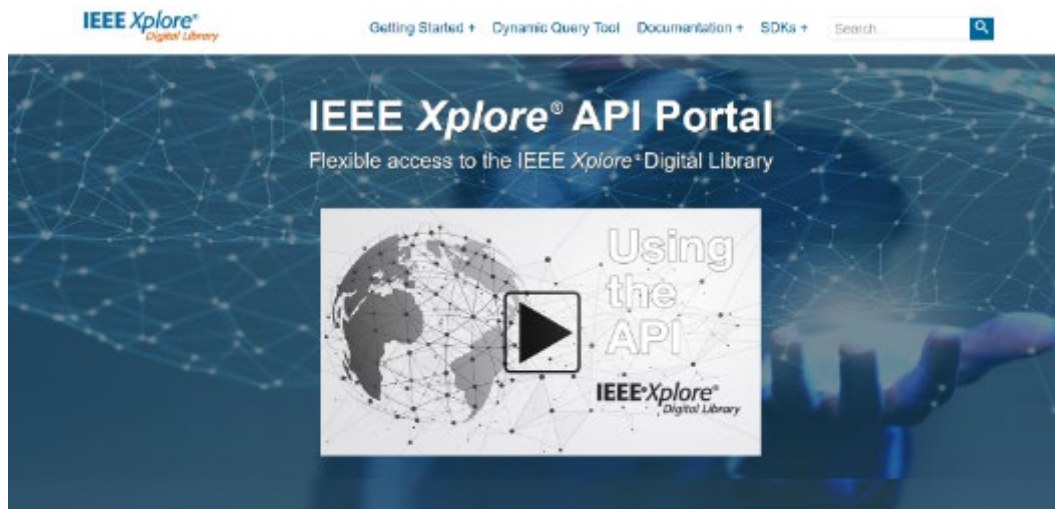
IEEE Xplore®
Digital Library

Getting Started + Dynamic Query Tool Documentation + SDKs + Search...

IEEE Xplore® API Portal

Flexible access to the IEEE Xplore® Digital Library

Using the API

IEEE Xplore®
Digital Library